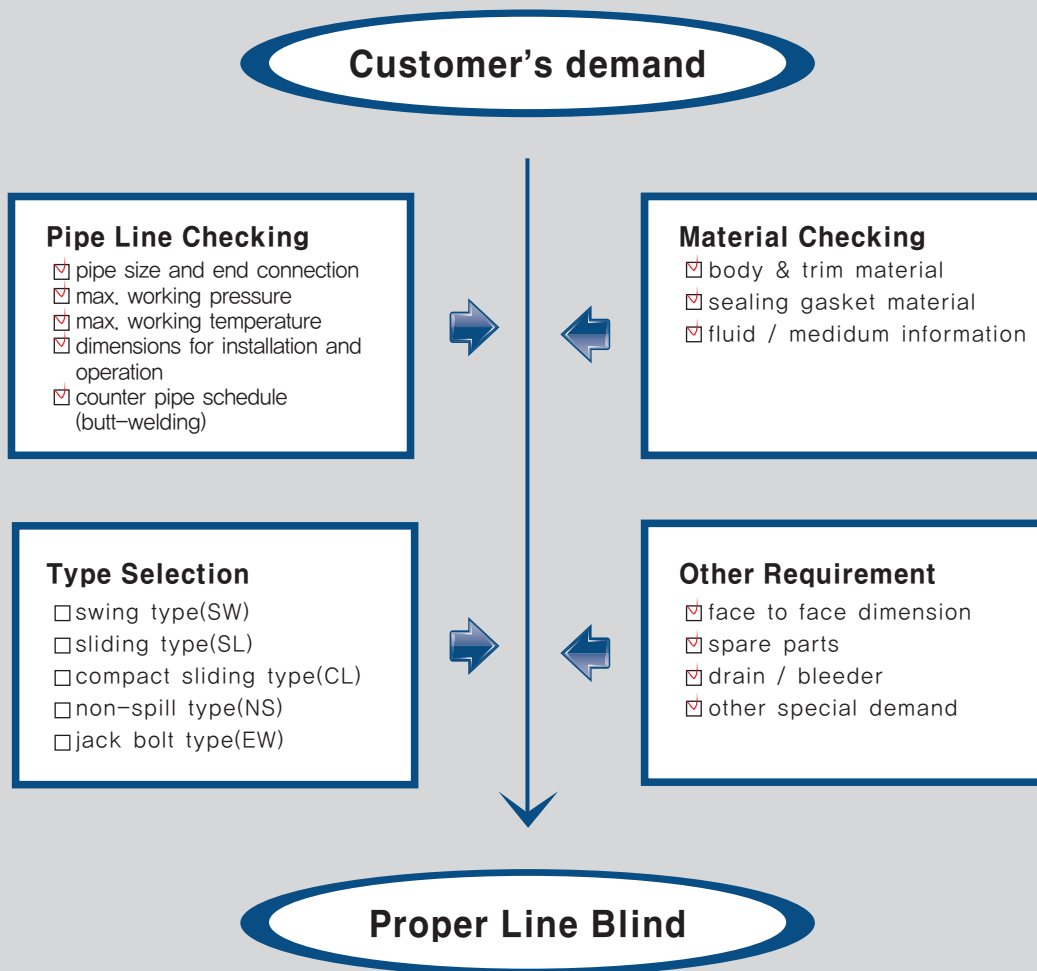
Customer's demand

Pipe Line Checking
☑ pipe size and end connection
☑ max. working pressure
☑ max. working temperature
☑ dimensions for installation and operation
☑ counter pipe schedule (butt-welding)

Material Checking
☑ body & trim material
☑ sealing gasket material
☑ fluid / medidum information

Type Selection
☐ swing type(SW)
☐ sliding type(SL)
☐ compact sliding type(CL)
☐ non-spill type(NS)
☐ jack bolt type(EW)

Other Requirement
☑ face to face dimension
☑ spare parts
☑ drain / bleeder
☑ other special demand

Proper Line Blind